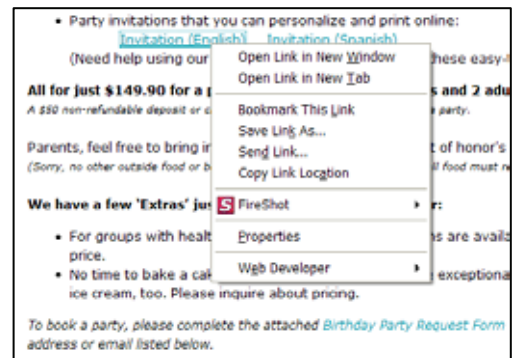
• Party invitations that you can personalize and print online:
Invitation (English) Invitation (Spanish)
(Need help using our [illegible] these easy-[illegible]

All for just $149.90 for a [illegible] s and 2 adu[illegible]
A $50 non-refundable deposit or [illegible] party.

Parents, feel free to bring in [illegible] t of honor's
(Sorry, no other outside food or b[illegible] ll food must r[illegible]

We have a few 'Extras' jus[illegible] r:

• For groups with healt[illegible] s are avail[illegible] price.
• No time to bake a ca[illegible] exceptiona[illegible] ice cream, too. Please inquire about pricing.

To book a party, please complete the attached Birthday Party Request Form address or email listed below.

Open Link in New Window
Open Link in New Tab
Bookmark This Link
Save Link As...
Send Link...
Copy Link Location
FireShot
Properties
Web Developer